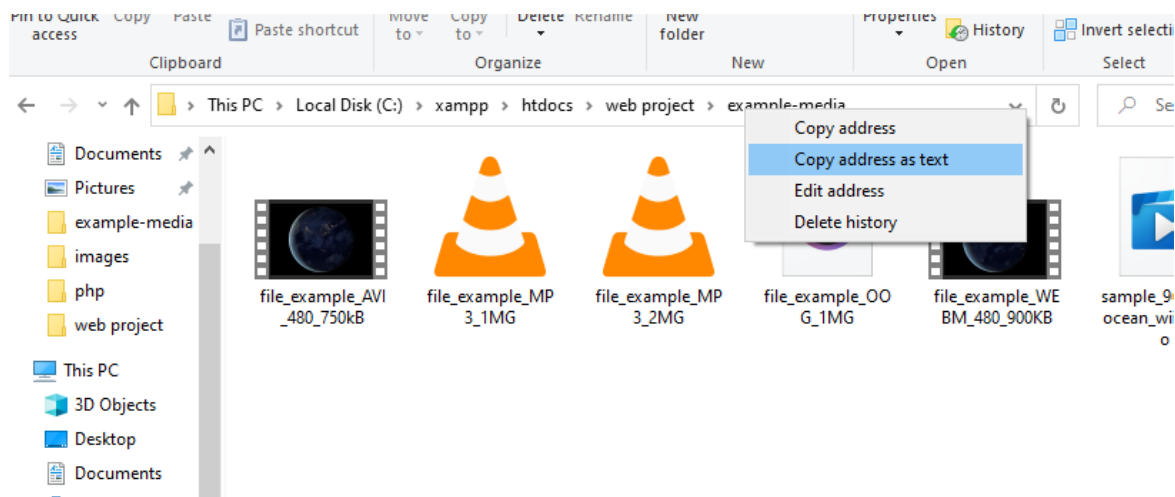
Pin to Quick access Copy Paste Paste shortcut Move to Copy to Delete Rename New folder Properties History Invert selection

Clipboard Organize New Open Select

This PC > Local Disk (C:) > xampp > htdocs > web project > example-media

Se

Copy address
Copy address as text
Edit address
Delete history

Documents
Pictures
example-media
images
php
web project

This PC
3D Objects
Desktop
Documents

file_example_AVI_480_750kB
file_example_MP3_1MG
file_example_MP3_2MG
file_example_OOG_1MG
file_example_WEBM_480_900KB
sample_9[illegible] ocean_wi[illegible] o